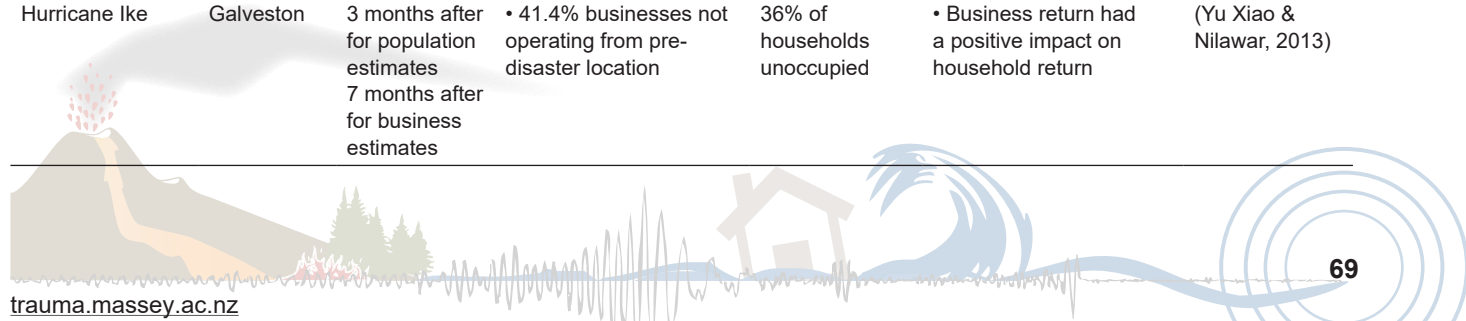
| Hurricane Ike | Galveston | 3 months after for population estimates 7 months after for business estimates | • 41.4% businesses not operating from pre-disaster location | 36% of households unoccupied | • Business return had a positive impact on household return | (Yu Xiao & Nilawar, 2013) |
|---|---|---|---|---|---|---|

69

trauma.massey.ac.nz